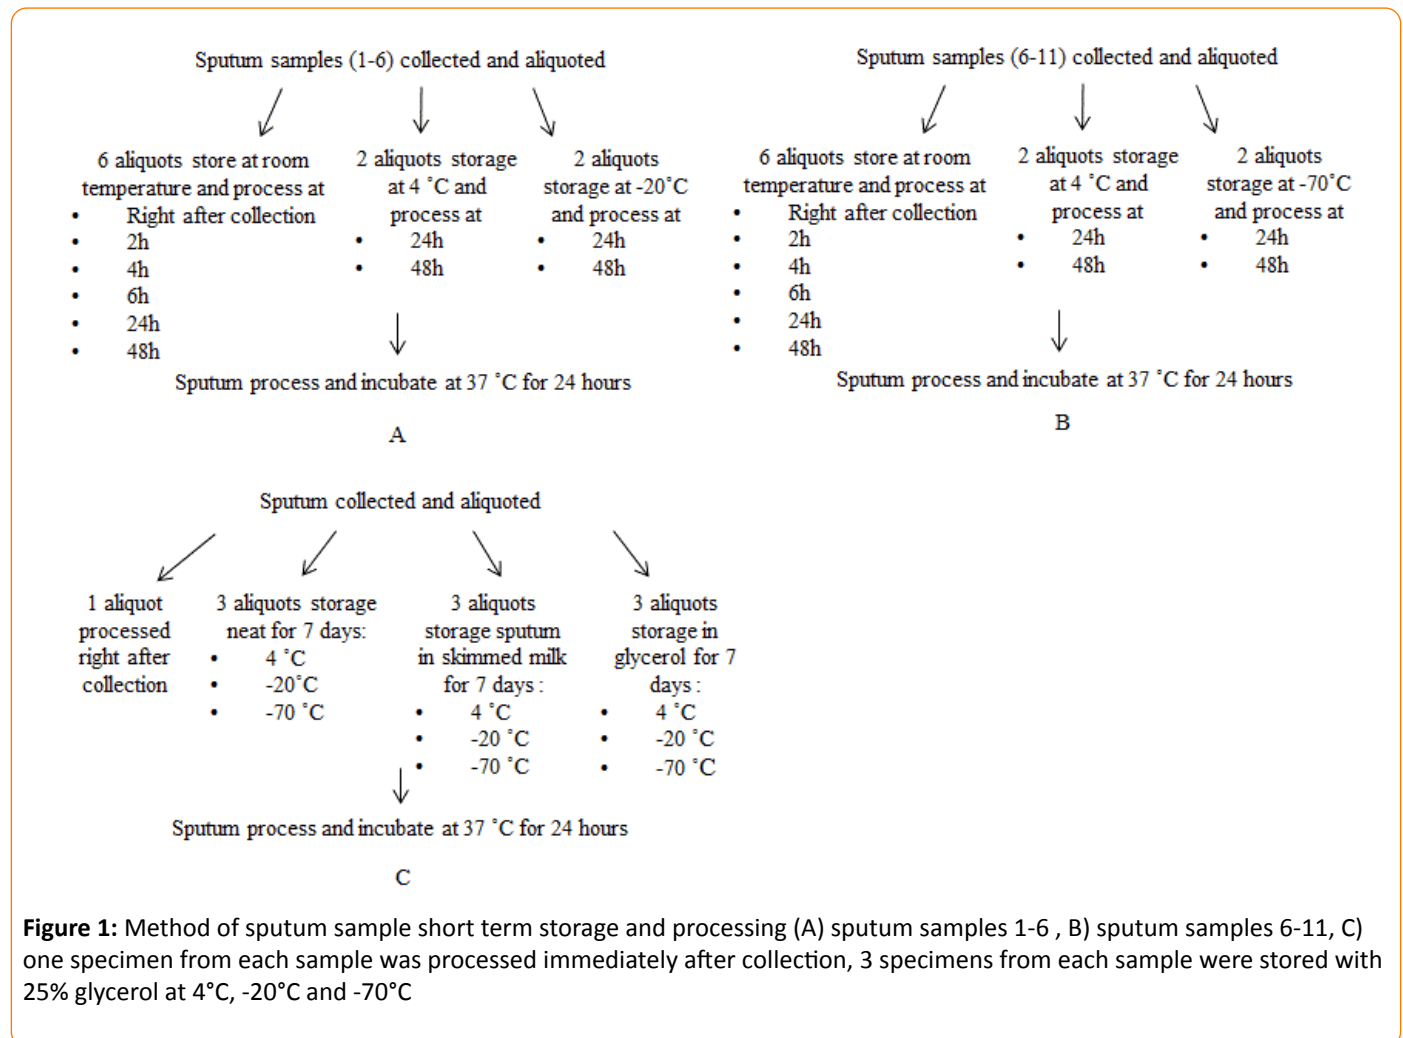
Sputum samples (1-6) collected and aliquoted

6 aliquots store at room temperature and process at
- Right after collection
- 2h
- 4h
- 6h
- 24h
- 48h

2 aliquots storage at 4 ˚C and process at
- 24h
- 48h

2 aliquots storage at -20˚C and process at
- 24h
- 48h

Sputum process and incubate at 37 ˚C for 24 hours

A

Sputum samples (6-11) collected and aliquoted

6 aliquots store at room temperature and process at
- Right after collection
- 2h
- 4h
- 6h
- 24h
- 48h

2 aliquots storage at 4 ˚C and process at
- 24h
- 48h

2 aliquots storage at -70˚C and process at
- 24h
- 48h

Sputum process and incubate at 37 ˚C for 24 hours

B

Sputum collected and aliquoted

1 aliquot processed right after collection

3 aliquots storage neat for 7 days:
- 4 ˚C
- -20˚C
- -70 ˚C

3 aliquots storage sputum in skimmed milk for 7 days :
- 4 ˚C
- -20 ˚C
- -70 ˚C

3 aliquots storage in glycerol for 7 days :
- 4 ˚C
- -20 ˚C
- -70 ˚C

Sputum process and incubate at 37 ˚C for 24 hours

C

**Figure 1:** Method of sputum sample short term storage and processing (A) sputum samples 1-6 , B) sputum samples 6-11, C) one specimen from each sample was processed immediately after collection, 3 specimens from each sample were stored with 25% glycerol at 4°C, -20°C and -70°C